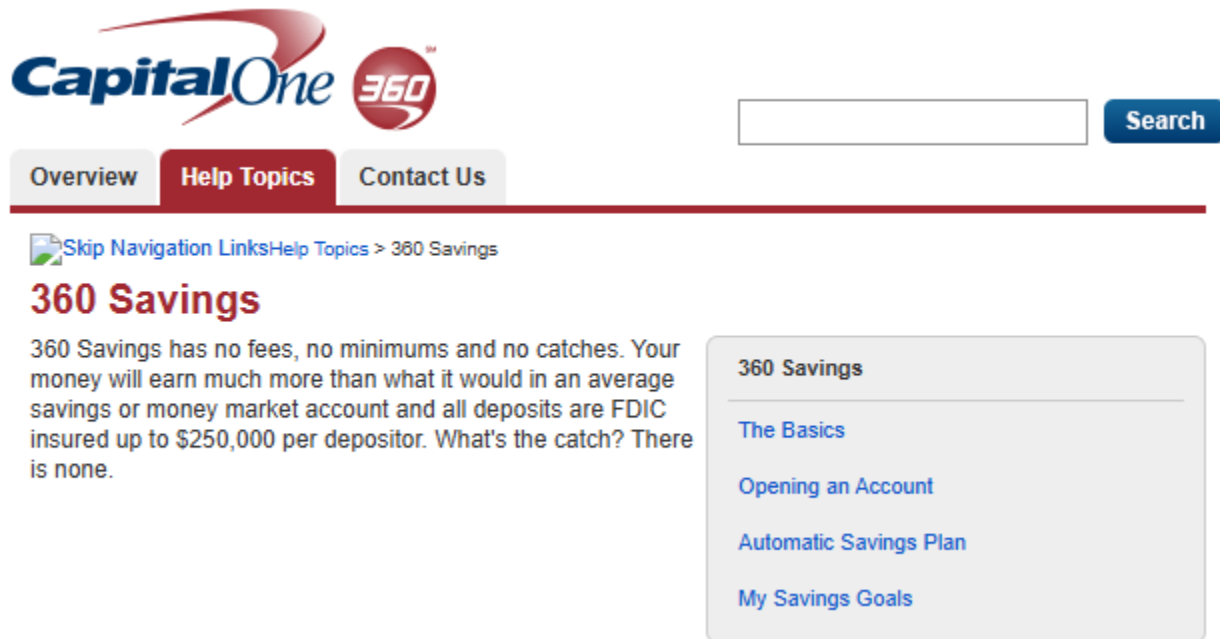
CapitalOne 360℠

Search

Overview Help Topics Contact Us

Skip Navigation LinksHelp Topics > 360 Savings

360 Savings

360 Savings has no fees, no minimums and no catches. Your money will earn much more than what it would in an average savings or money market account and all deposits are FDIC insured up to $250,000 per depositor. What's the catch? There is none.

360 Savings

The Basics

Opening an Account

Automatic Savings Plan

My Savings Goals